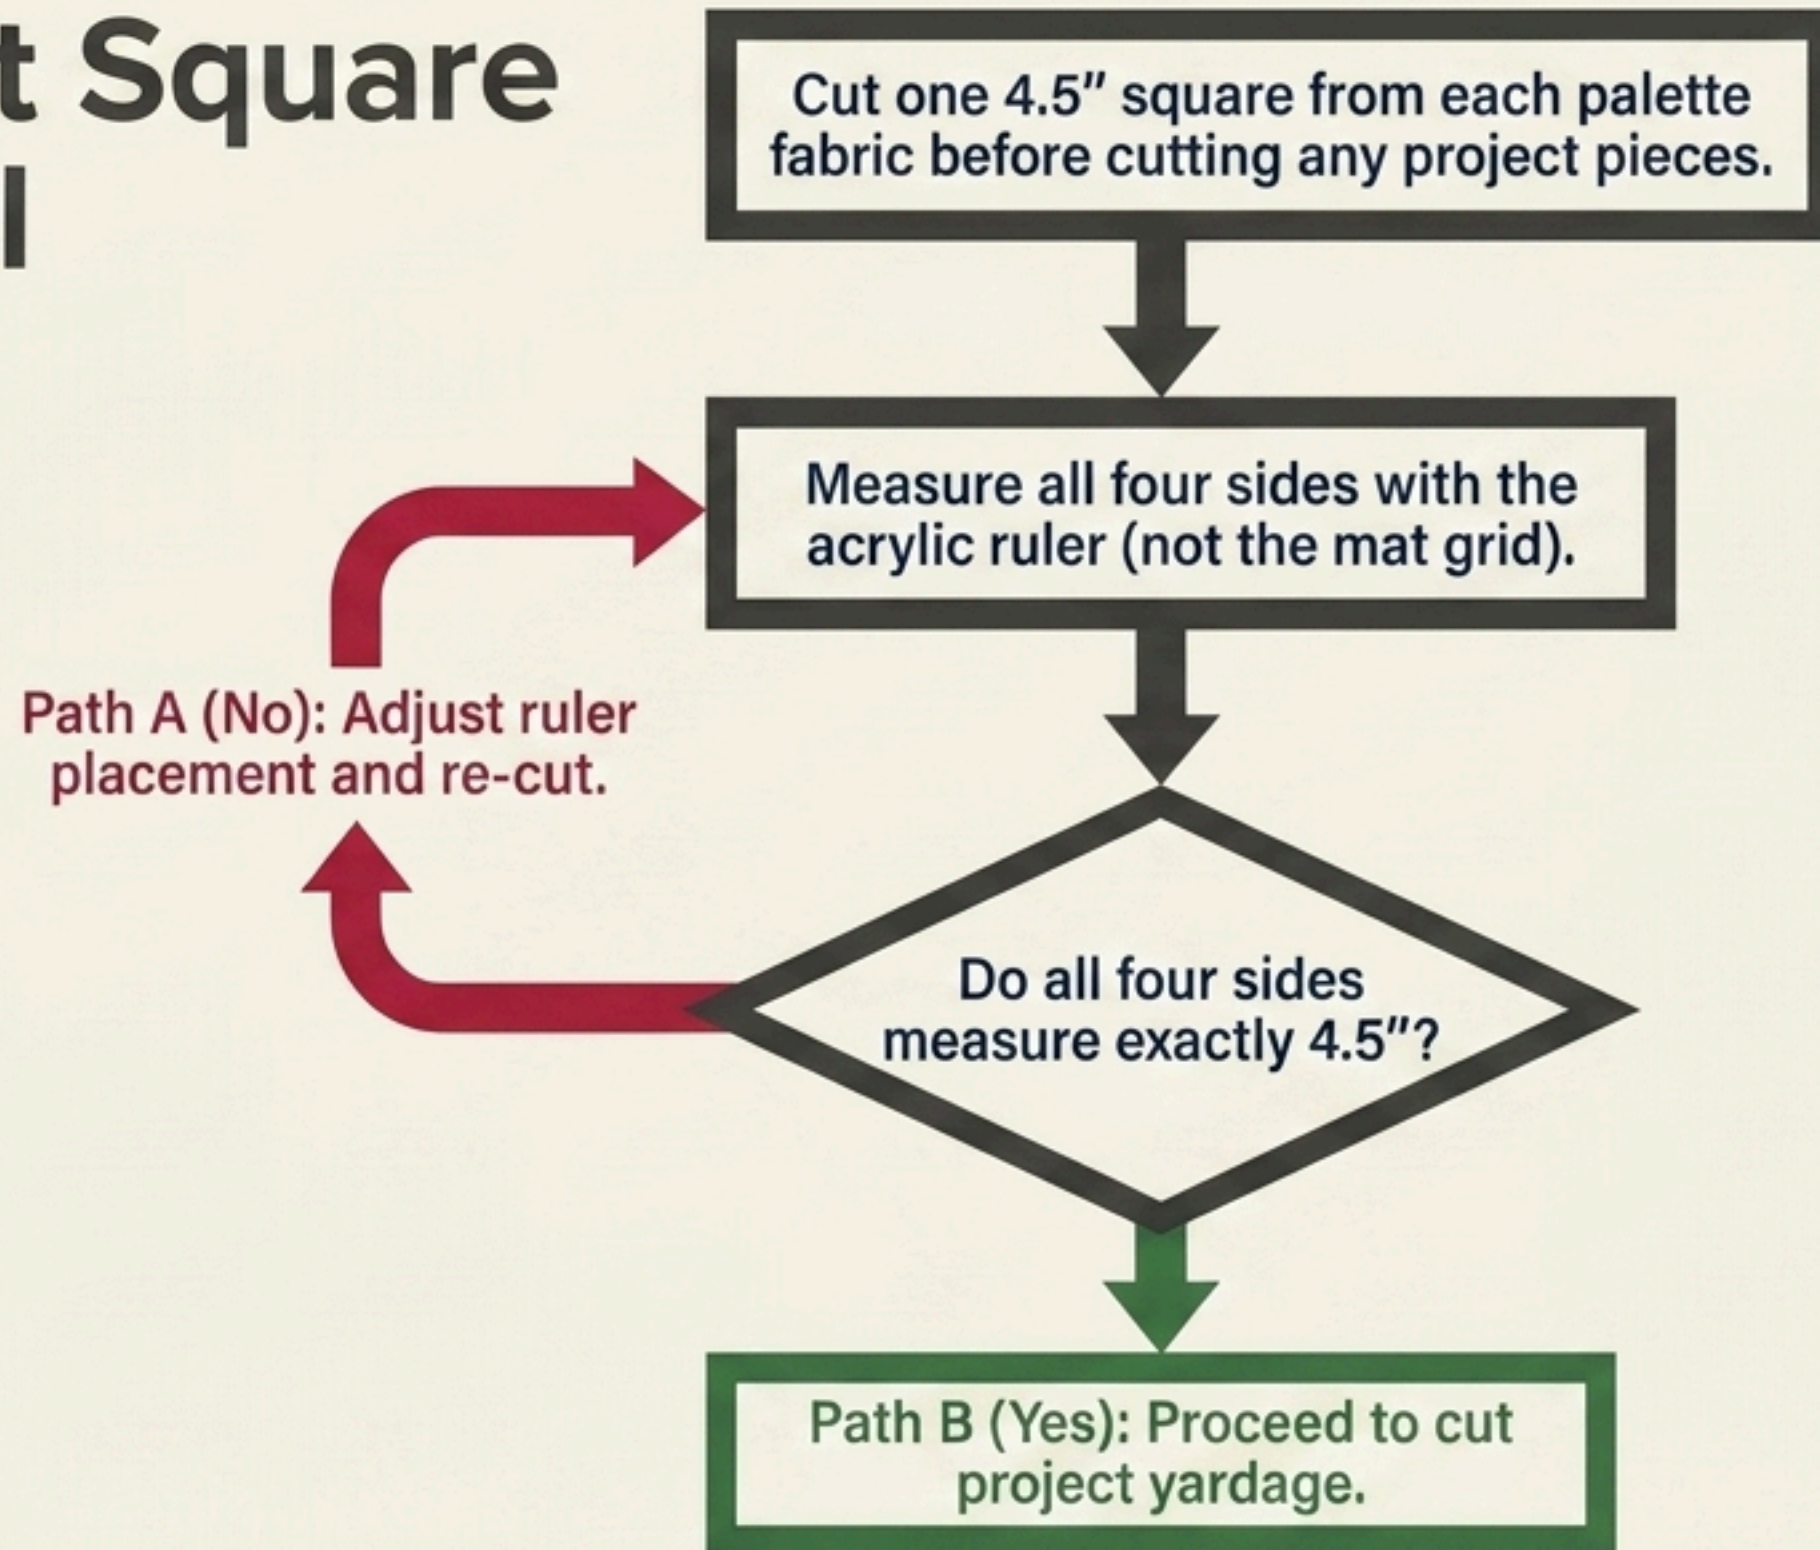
t Square
l

Cut one 4.5″ square from each palette fabric before cutting any project pieces.

Measure all four sides with the acrylic ruler (not the mat grid).

Path A (No): Adjust ruler placement and re-cut.

Do all four sides measure exactly 4.5″?

Path B (Yes): Proceed to cut project yardage.